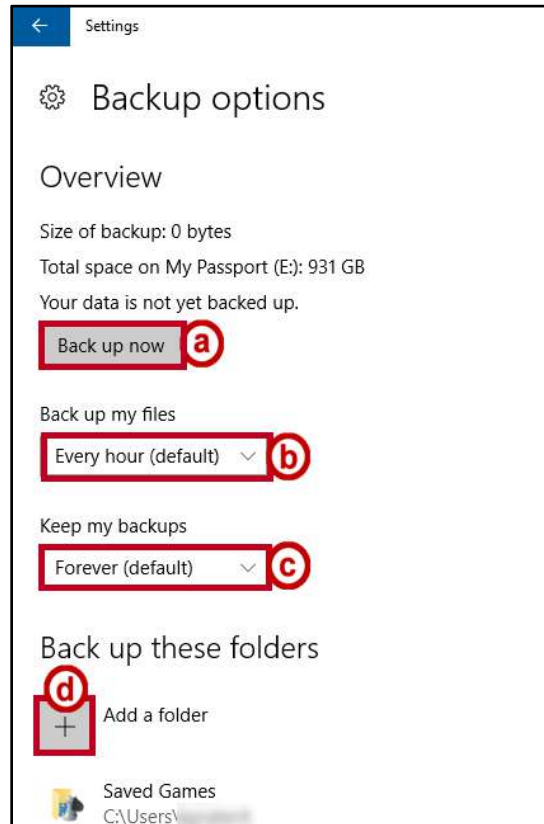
← Settings

Backup options

Overview

Size of backup: 0 bytes

Total space on My Passport (E:): 931 GB

Your data is not yet backed up.

Back up now a

Back up my files

Every hour (default) b

Keep my backups

Forever (default) c

Back up these folders

d

+ Add a folder

Saved Games
C:\Users\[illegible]